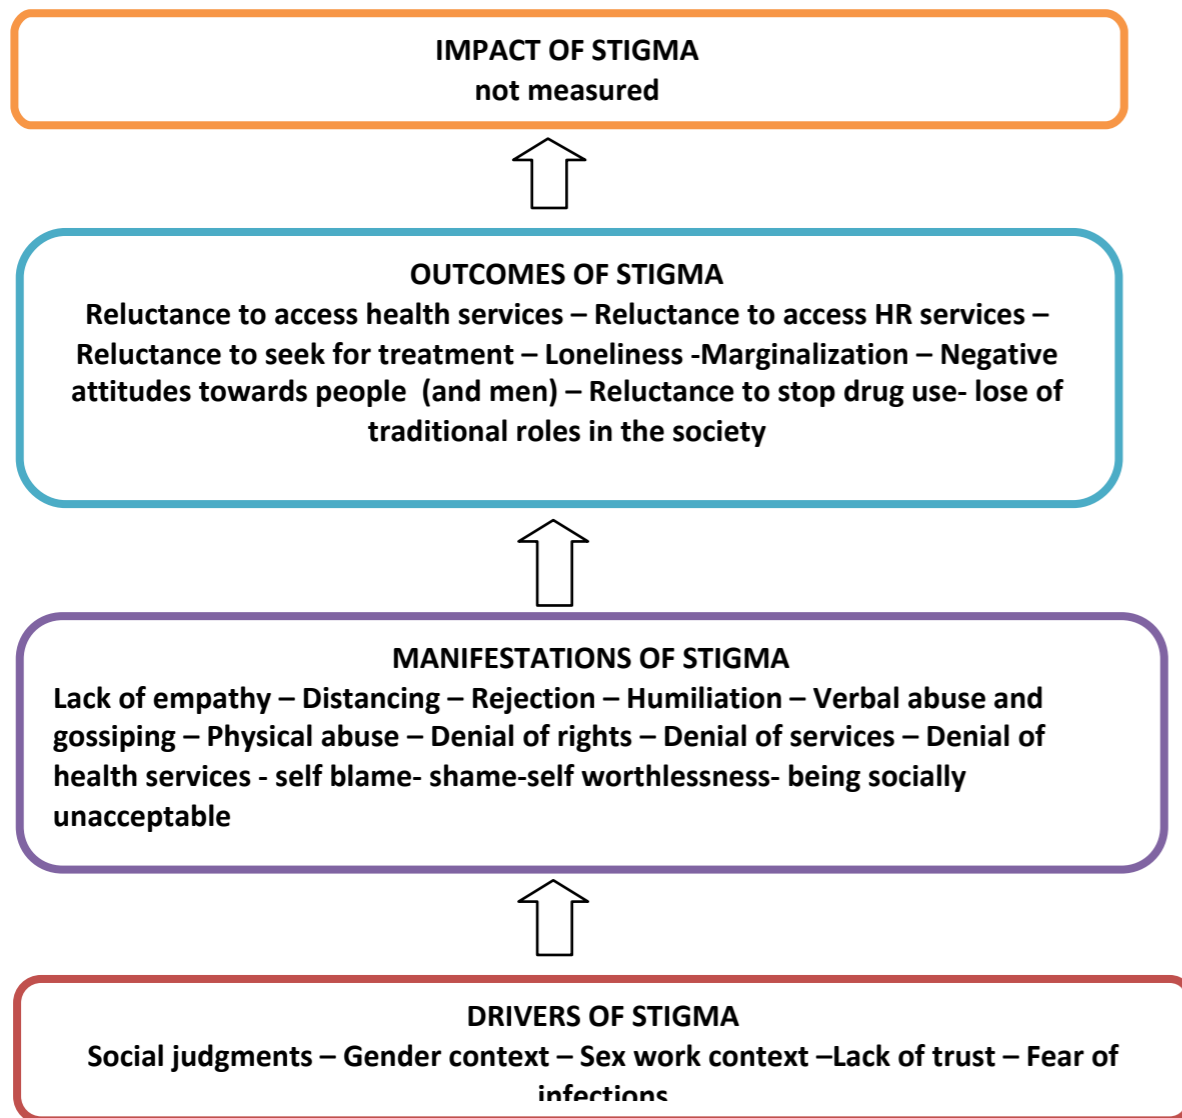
IMPACT OF STIGMA
not measured

OUTCOMES OF STIGMA
Reluctance to access health services – Reluctance to access HR services – Reluctance to seek for treatment – Loneliness -Marginalization – Negative attitudes towards people (and men) – Reluctance to stop drug use- lose of traditional roles in the society

MANIFESTATIONS OF STIGMA
Lack of empathy – Distancing – Rejection – Humiliation – Verbal abuse and gossiping – Physical abuse – Denial of rights – Denial of services – Denial of health services - self blame- shame-self worthlessness- being socially unacceptable

DRIVERS OF STIGMA
Social judgments – Gender context – Sex work context –Lack of trust – Fear of infections